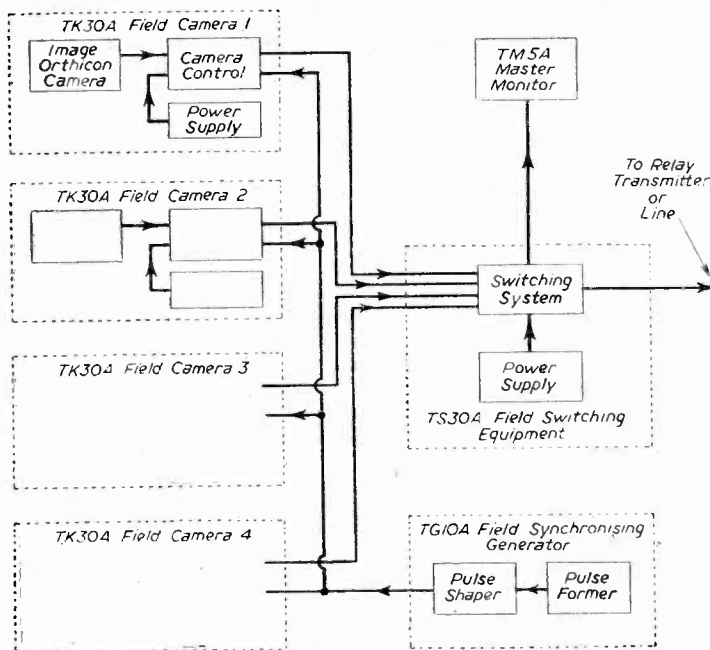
TK30A Field Camera 1

Image Orthicon Camera

Camera Control

Power Supply

TM5A Master Monitor

To Relay Transmitter or Line

TK30A Field Camera 2

Switching System

Power Supply

TS30A Field Switching Equipment

TK30A Field Camera 3

TK30A Field Camera 4

TG10A Field Synchronising Generator

Pulse Shaper

Pulse Former